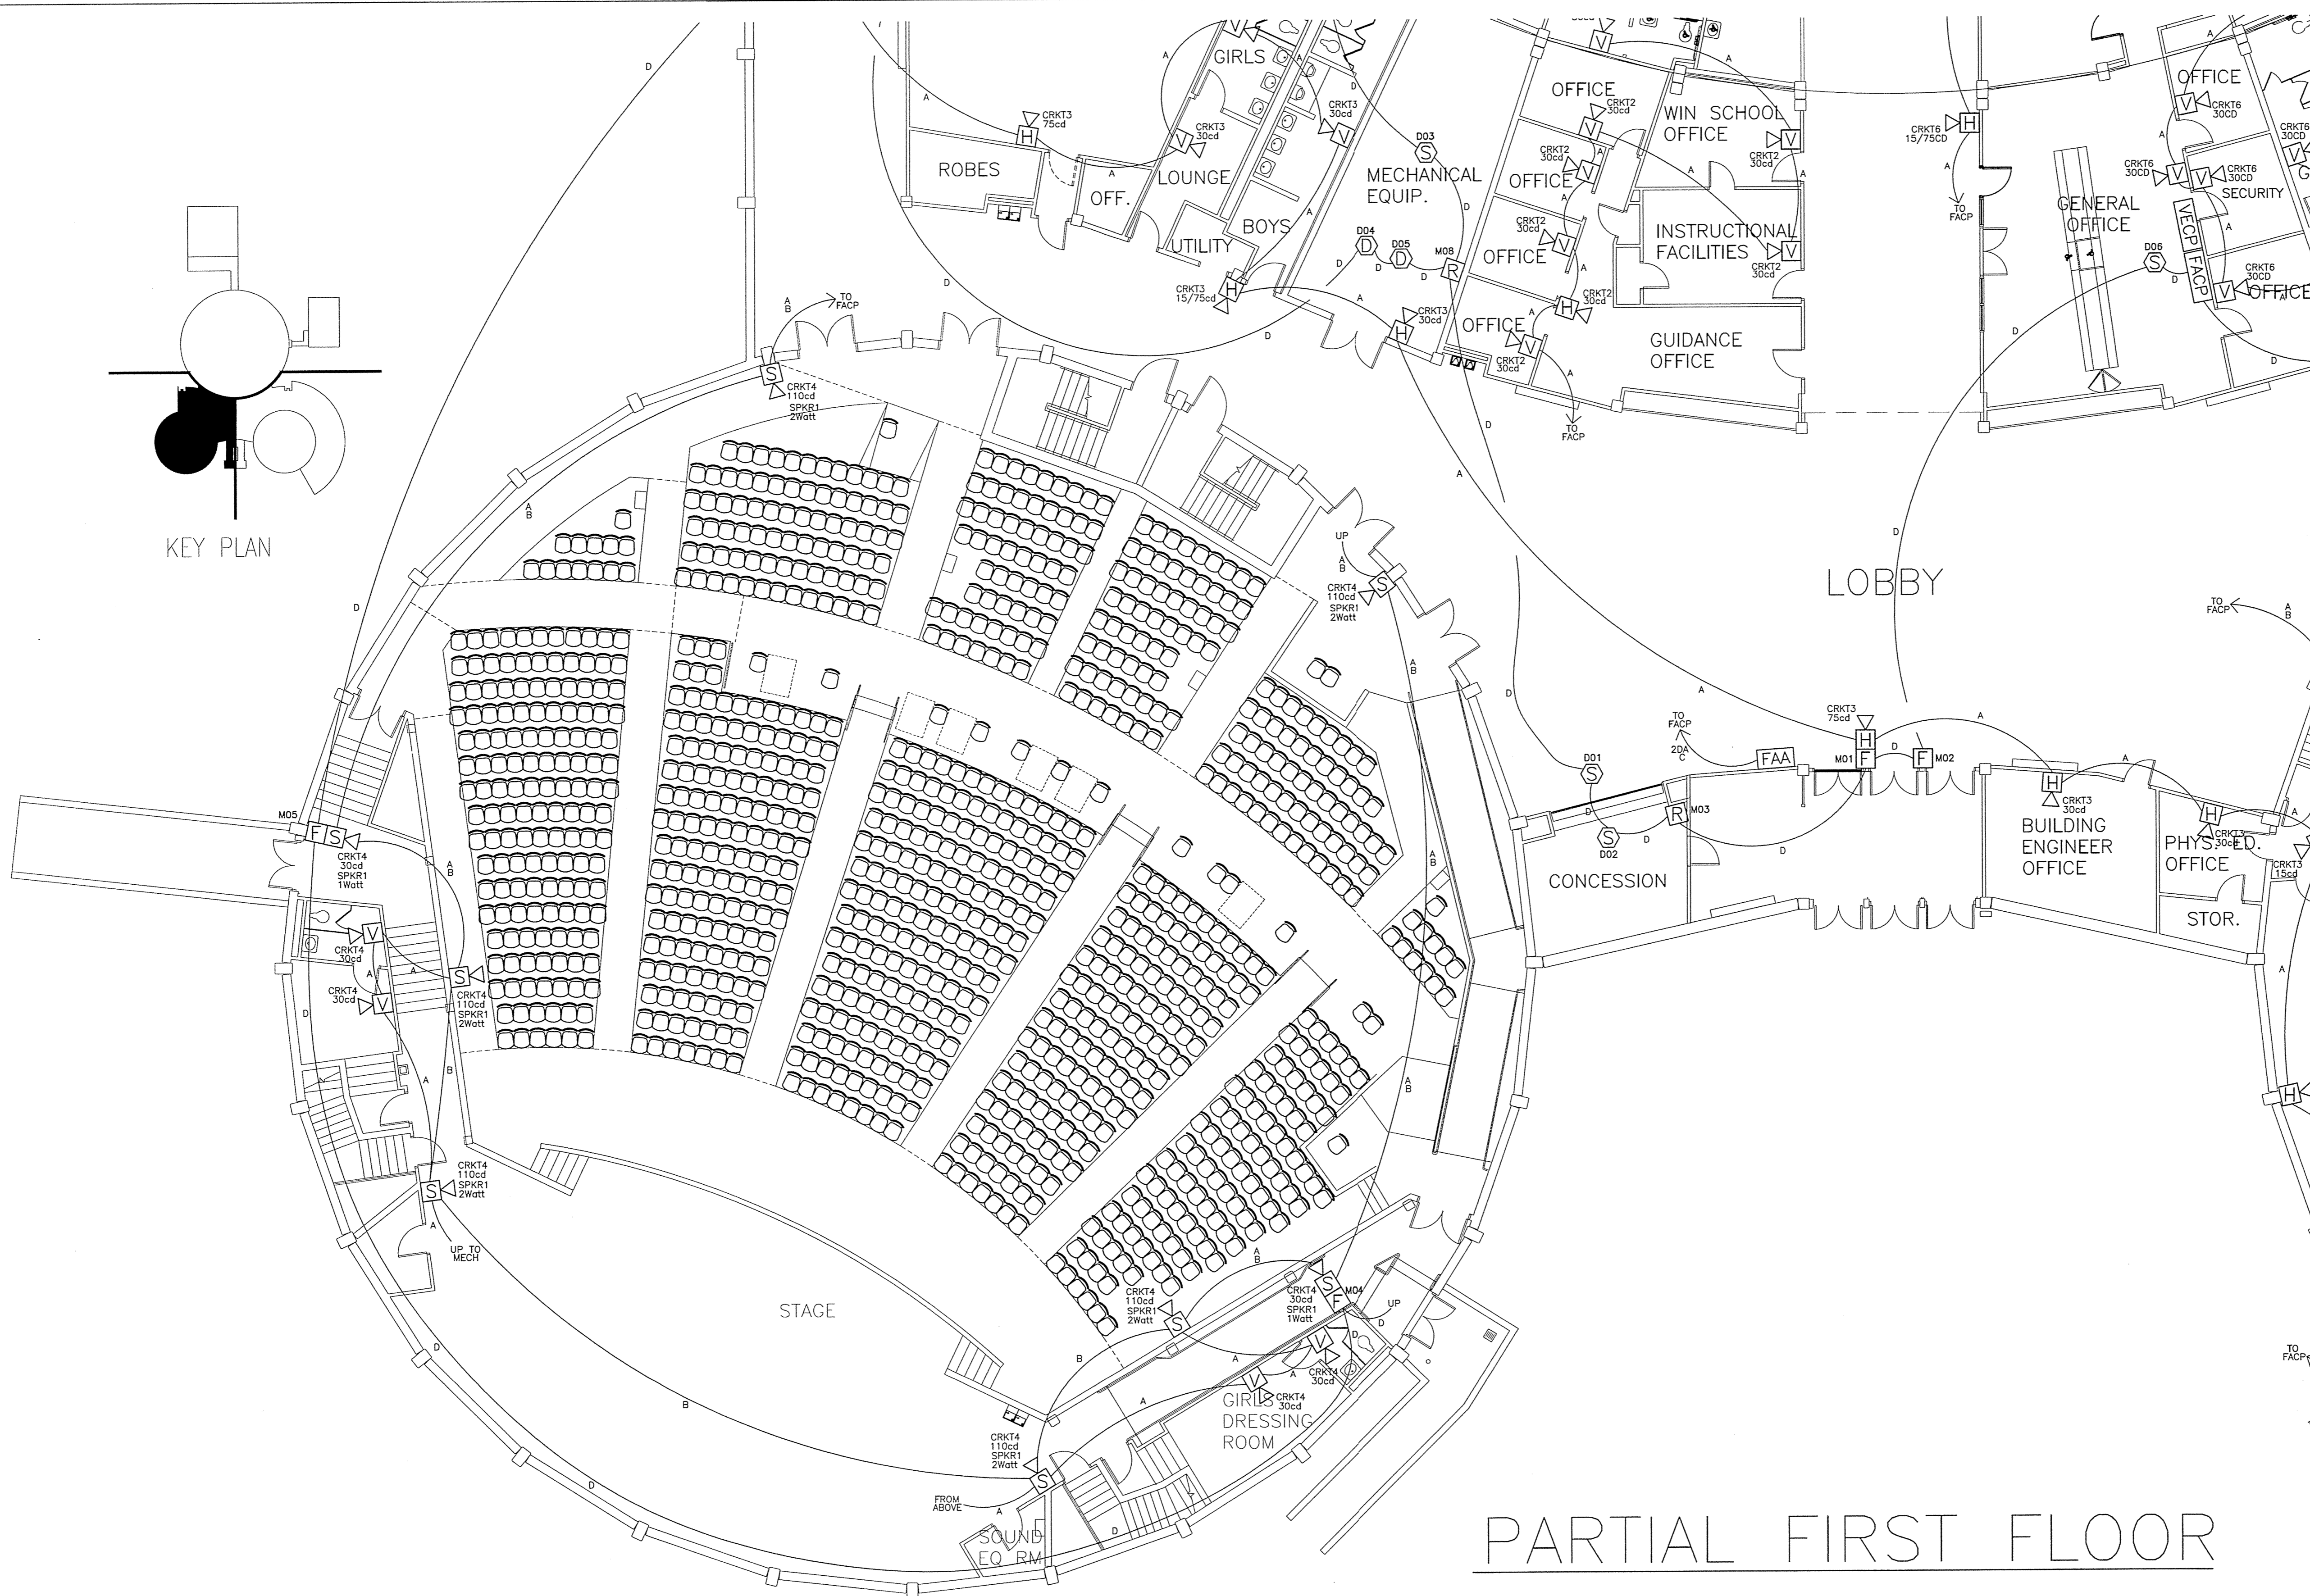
KEY PLAN

ROBES
OFF.
LOUNGE
GIRLS
BOYS
UTILITY
CRKT3 75cd
CRKT3 30cd
CRKT3 30cd
CRKT3 15/75cd
MECHANICAL EQUIP.
D03
D04
D05
M08
CRKT3 30cd
OFFICE
CRKT2 30cd
OFFICE
CRKT2 30cd
OFFICE
CRKT2 30cd
OFFICE
CRKT2 30cd
CRKT2 30cd
WIN SCHOOL OFFICE
CRKT2 30cd
INSTRUCTIONAL FACILITIES
CRKT2 30cd
GUIDANCE OFFICE
TO FACP
CRKT6 15/75CD
TO FACP
OFFICE
CRKT6 30CD
CRKT6 30CD
CRKT6 30CD
GENERAL OFFICE
SECURITY
VECP
FACP
D06
CRKT6 30CD
OFFICE

TO FACP
CRKT4 110cd SPKR1 2Watt
UP
CRKT4 110cd SPKR1 2Watt
LOBBY
TO FACP
TO FACP
2DA C
D01
FAA
CRKT3 75cd
M01
M02
CRKT3 30cd
BUILDING ENGINEER OFFICE
PHYS. ED. OFFICE
CRKT3 30cd
CRKT3 15cd
STOR.
D02
M03
CONCESSION

M05
CRKT4 30cd SPKR1 1Watt
CRKT4 30cd
CRKT4 30cd
CRKT4 110cd SPKR1 2Watt
CRKT4 110cd SPKR1 2Watt
UP TO MECH
STAGE
CRKT4 110cd SPKR1 2Watt
CRKT4 30cd SPKR1 1Watt
M04
UP
CRKT4 30cd
CRKT4 30cd
GIRLS DRESSING ROOM
CRKT4 110cd SPKR1 2Watt
FROM ABOVE
SOUND EQ RM
TO FACP

PARTIAL FIRST FLOOR